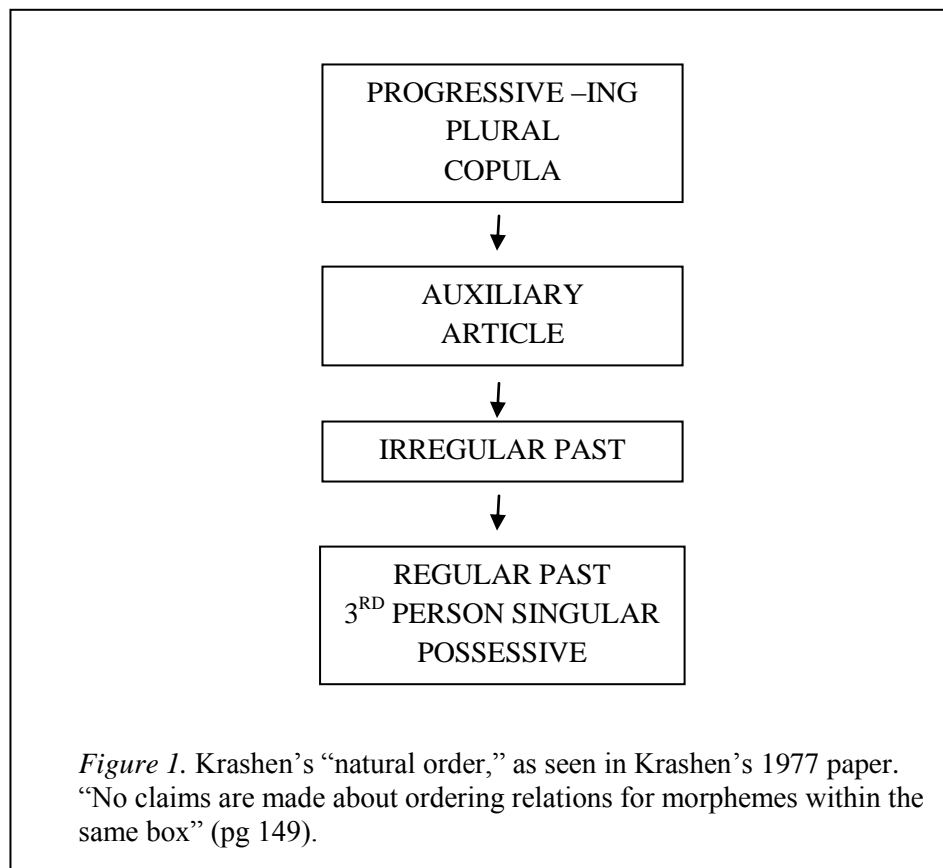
PROGRESSIVE –ING
PLURAL
COPULA

AUXILIARY
ARTICLE

IRREGULAR PAST

REGULAR PAST
3$^{RD}$ PERSON SINGULAR
POSSESSIVE

*Figure 1.* Krashen's "natural order," as seen in Krashen's 1977 paper. "No claims are made about ordering relations for morphemes within the same box" (pg 149).